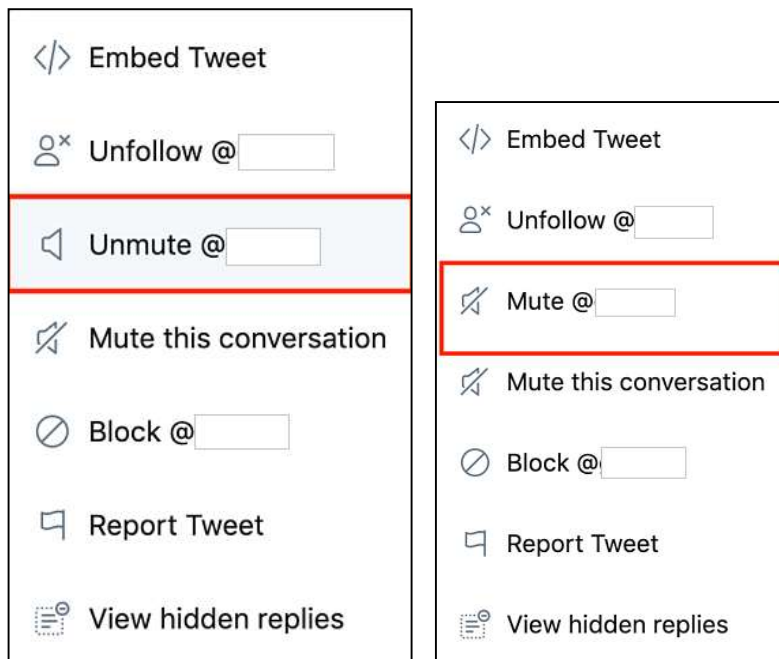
Embed Tweet

Unfollow @

Unmute @

Mute this conversation

Block @

Report Tweet

View hidden replies

Embed Tweet

Unfollow @

Mute @

Mute this conversation

Block @

Report Tweet

View hidden replies